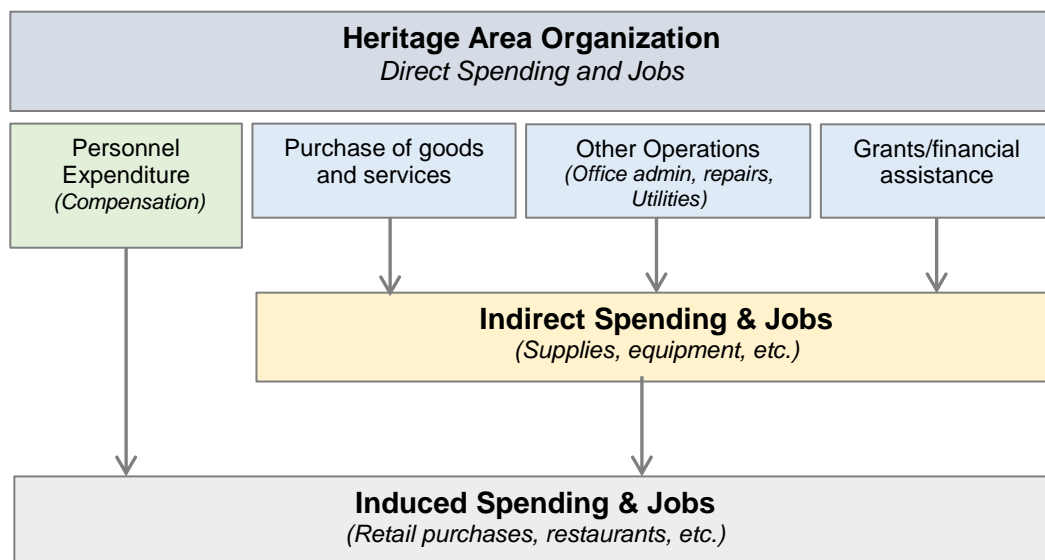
Heritage Area Organization
Direct Spending and Jobs

Personnel Expenditure
(Compensation)

Purchase of goods and services

Other Operations
(Office admin, repairs, Utilities)

Grants/financial assistance

Indirect Spending & Jobs
(Supplies, equipment, etc.)

Induced Spending & Jobs
(Retail purchases, restaurants, etc.)